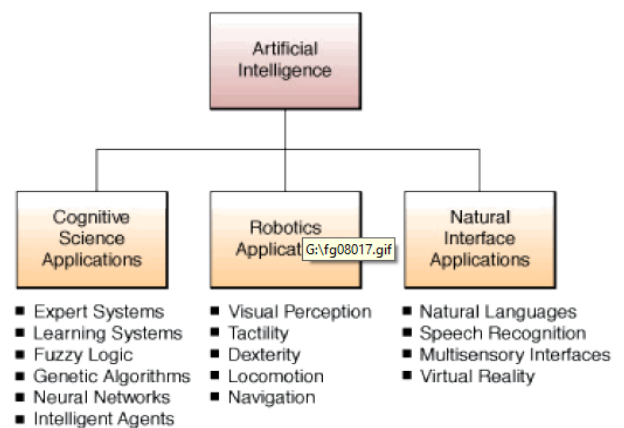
Artificial Intelligence

Cognitive Science Applications

Robotics Applicat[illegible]

G:\fg08017.gif

Natural Interface Applications

■ Expert Systems
■ Learning Systems
■ Fuzzy Logic
■ Genetic Algorithms
■ Neural Networks
■ Intelligent Agents

■ Visual Perception
■ Tactility
■ Dexterity
■ Locomotion
■ Navigation

■ Natural Languages
■ Speech Recognition
■ Multisensory Interfaces
■ Virtual Reality